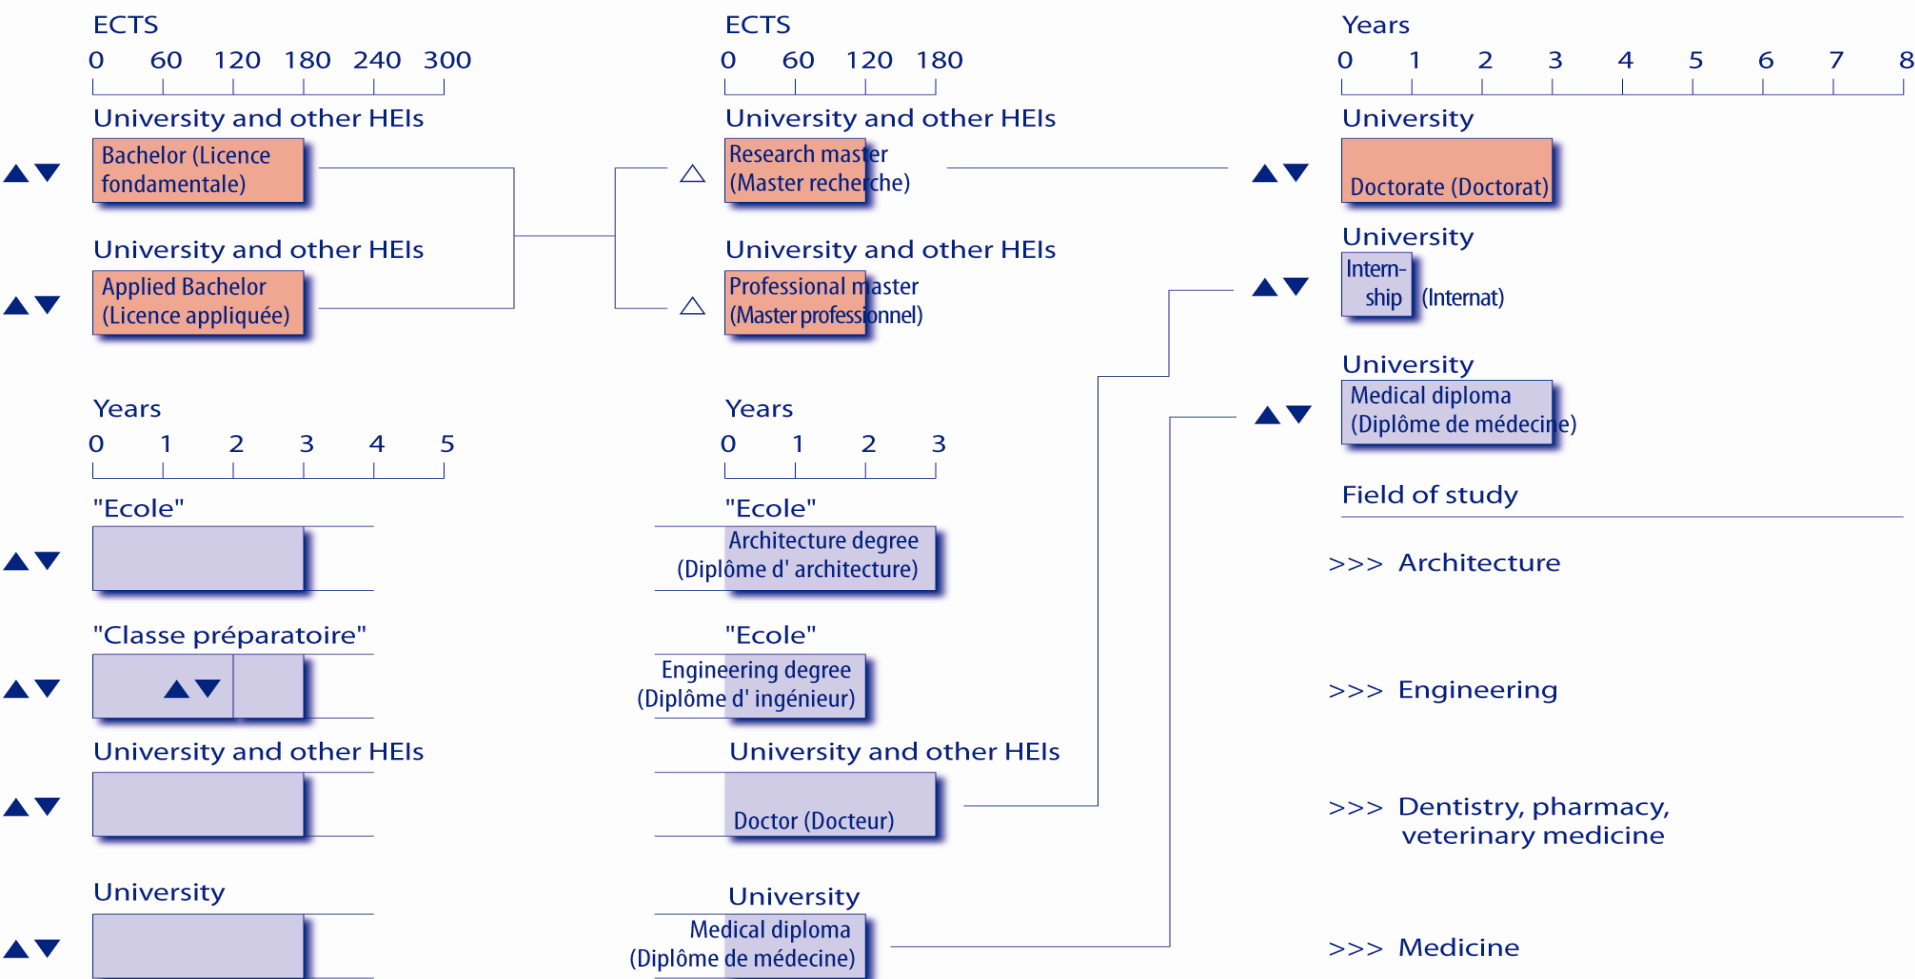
ECTS
0 60 120 180 240 300

University and other HEIs
Bachelor (Licence fondamentale)

University and other HEIs
Applied Bachelor (Licence appliquée)

ECTS
0 60 120 180

University and other HEIs
Research master (Master recherche)

University and other HEIs
Professional master (Master professionnel)

Years
0 1 2 3 4 5 6 7 8

University
Doctorate (Doctorat)

University
Internship (Internat)

University
Medical diploma (Diplôme de médecine)

Years
0 1 2 3 4 5

"Ecole"

"Classe préparatoire"

University and other HEIs

University

Years
0 1 2 3

"Ecole"
Architecture degree (Diplôme d' architecture)

"Ecole"
Engineering degree (Diplôme d' ingénieur)

University and other HEIs
Doctor (Docteur)

University
Medical diploma (Diplôme de médecine)

Field of study

>>> Architecture

>>> Engineering

>>> Dentistry, pharmacy, veterinary medicine

>>> Medicine